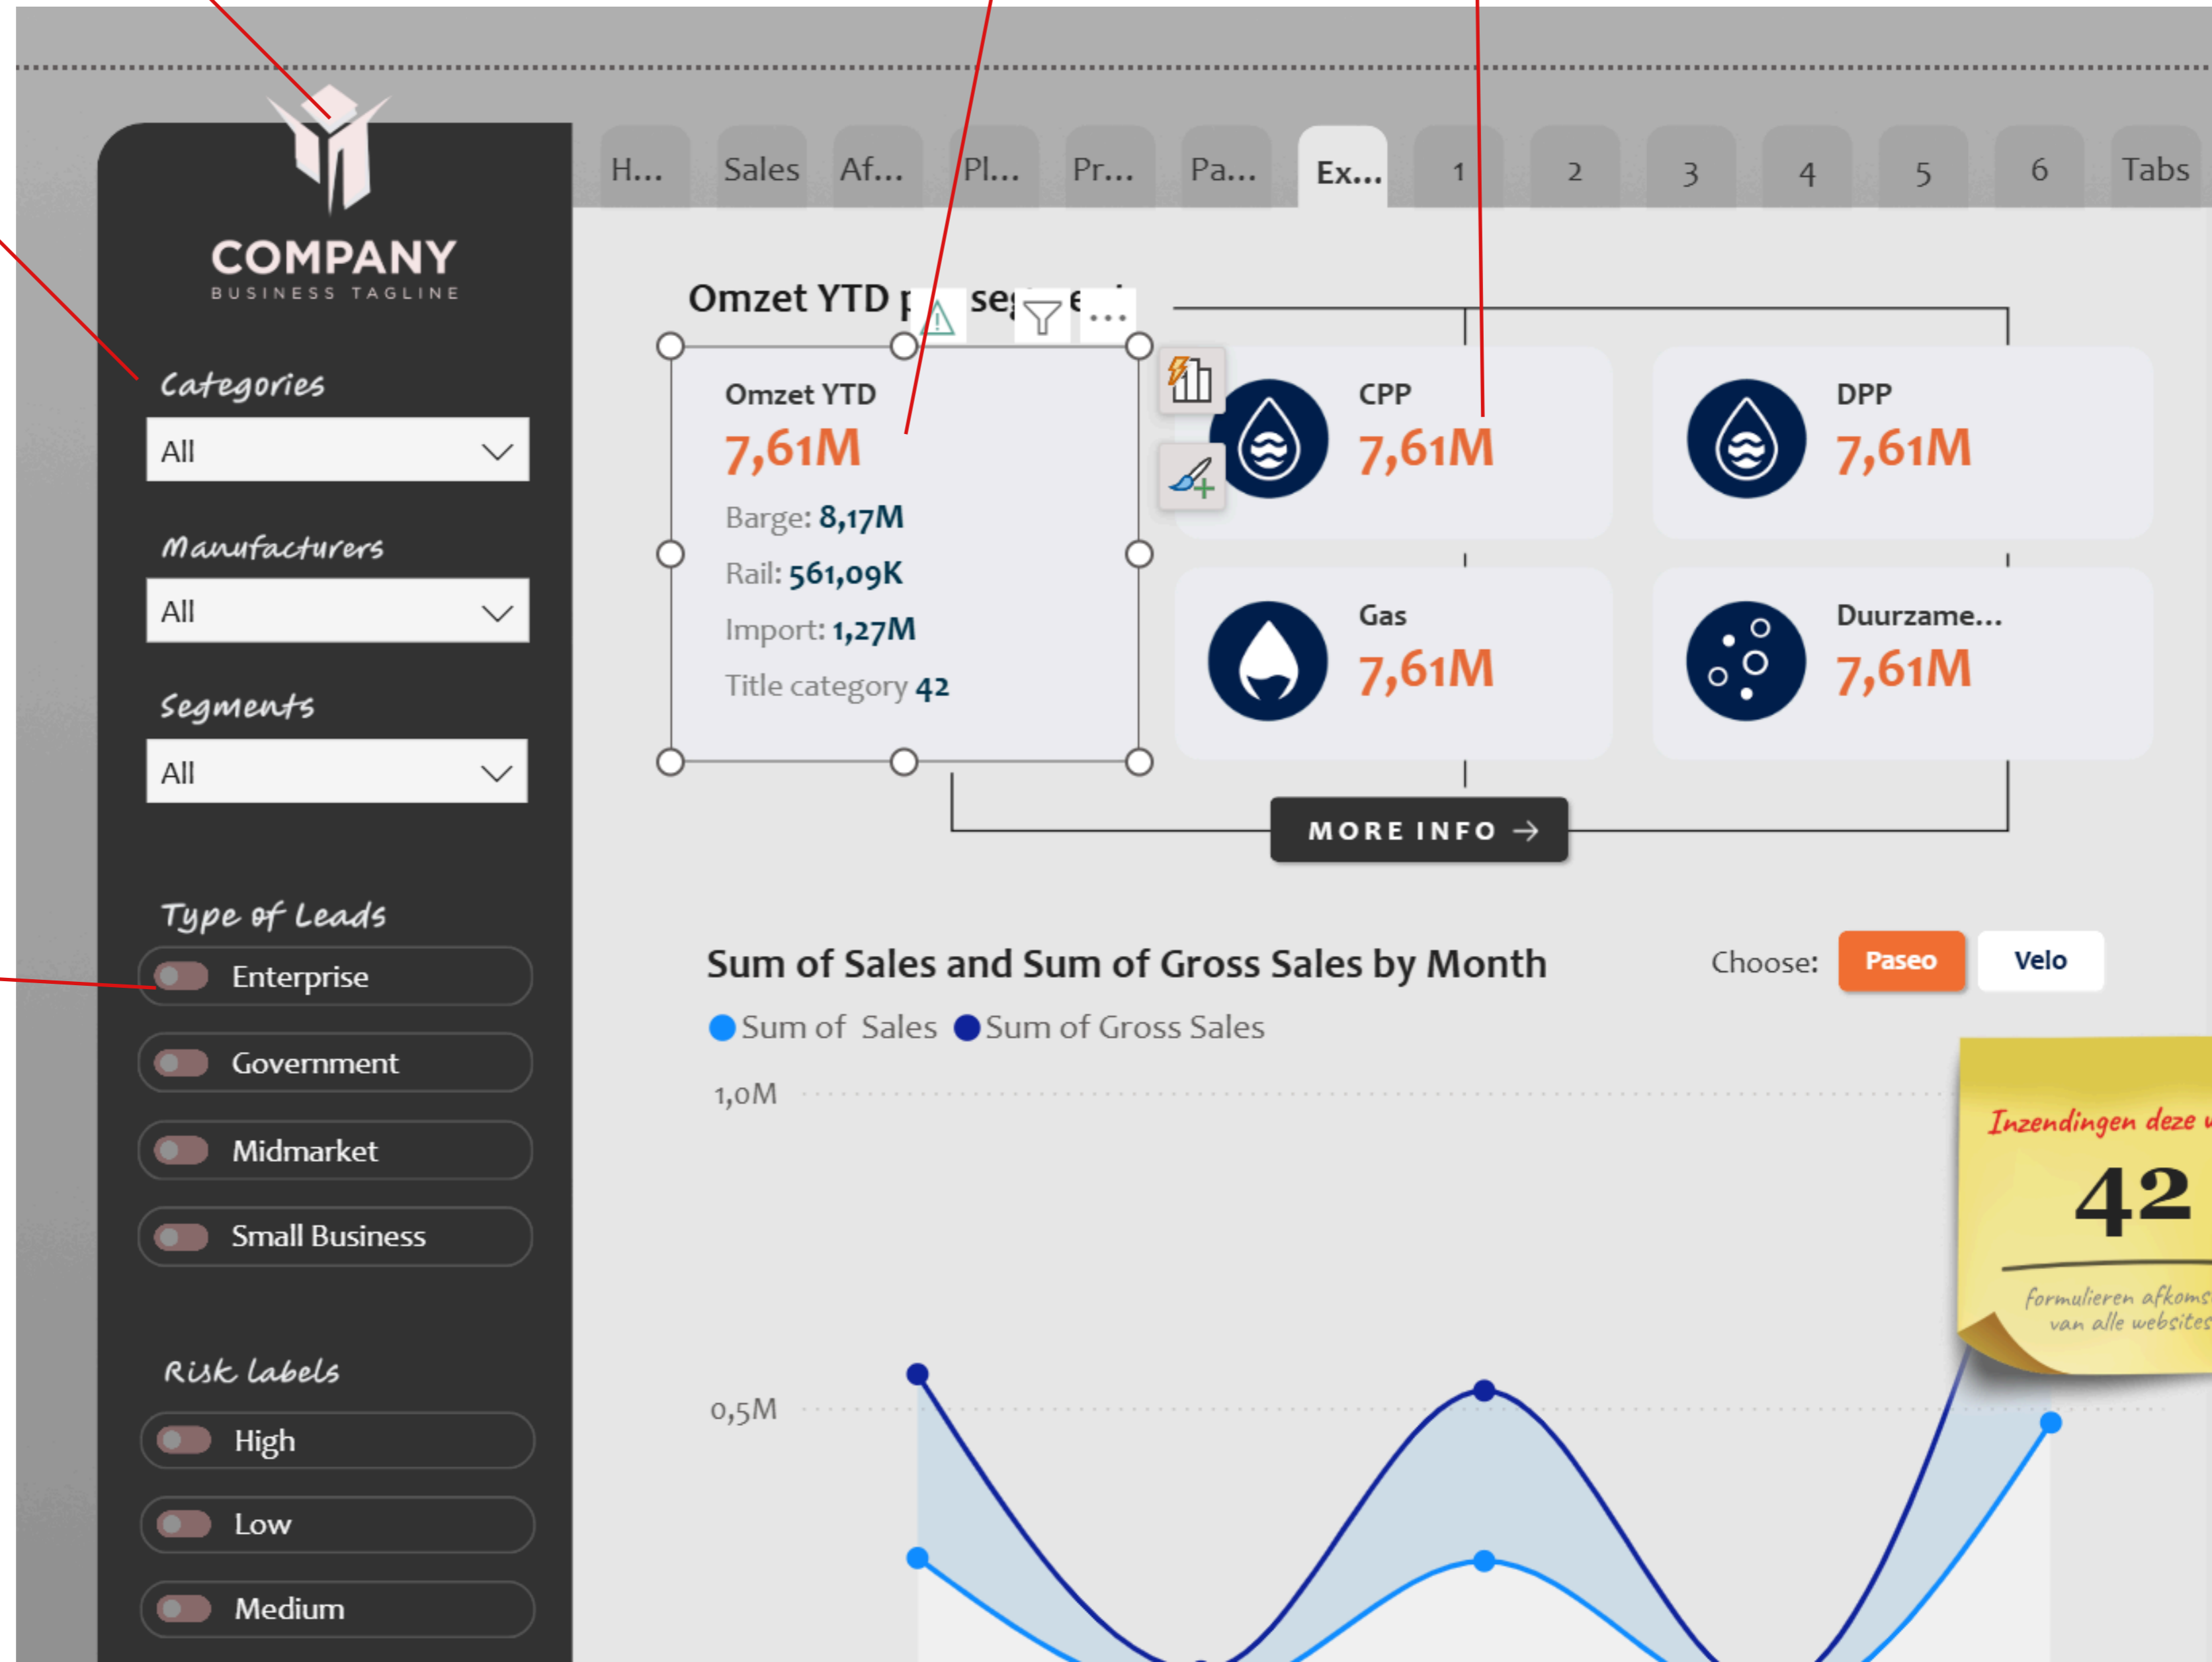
COMPANY
BUSINESS TAGLINE

H... Sales Af... Pl... Pr... Pa... Ex... 1 2 3 4 5 6 Tabs

Categories
All

Manufacturers
All

Segments
All

Type of Leads
Enterprise
Government
Midmarket
Small Business

Risk labels
High
Low
Medium

Omzet YTD p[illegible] se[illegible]e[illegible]

Omzet YTD
7,61M
Barge: 8,17M
Rail: 561,09K
Import: 1,27M
Title category 42

CPP
7,61M

DPP
7,61M

Gas
7,61M

Duurzame...
7,61M

MORE INFO →

Sum of Sales and Sum of Gross Sales by Month

Choose: Paseo Velo

Sum of Sales Sum of Gross Sales

1,0M
0,5M

Inzendingen deze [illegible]
42
formulieren afkoms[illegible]
van alle websites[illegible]